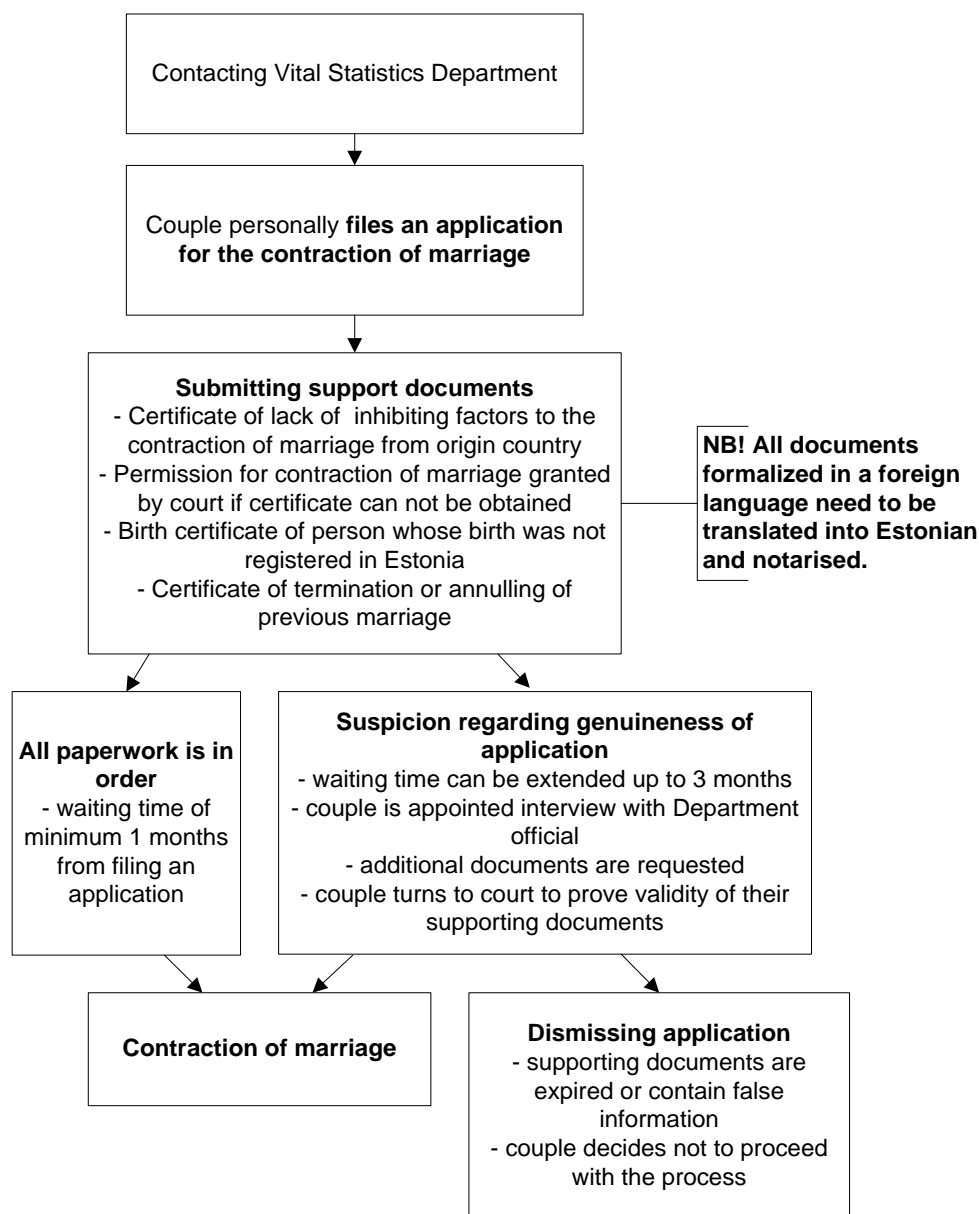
Contacting Vital Statistics Department

Couple personally **files an application for the contraction of marriage**

**Submitting support documents**
- Certificate of lack of inhibiting factors to the contraction of marriage from origin country
- Permission for contraction of marriage granted by court if certificate can not be obtained
- Birth certificate of person whose birth was not registered in Estonia
- Certificate of termination or annulling of previous marriage

**NB! All documents formalized in a foreign language need to be translated into Estonian and notarised.**

**All paperwork is in order**
- waiting time of minimum 1 months from filing an application

**Suspicion regarding genuineness of application**
- waiting time can be extended up to 3 months
- couple is appointed interview with Department official
- additional documents are requested
- couple turns to court to prove validity of their supporting documents

**Contraction of marriage**

**Dismissing application**
- supporting documents are expired or contain false information
- couple decides not to proceed with the process